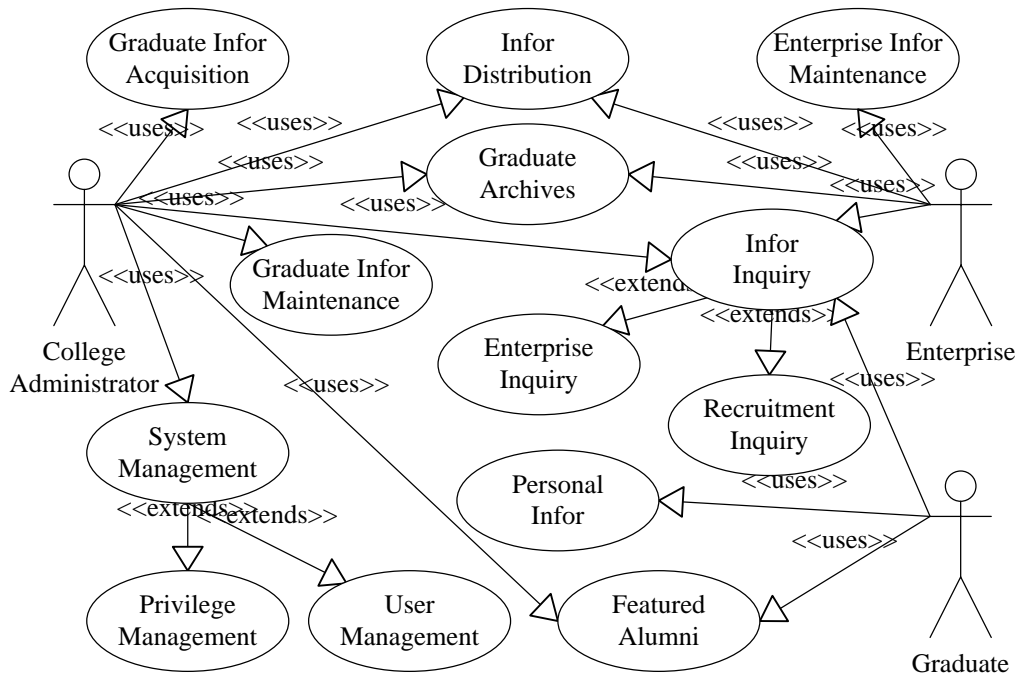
Graduate Infor Acquisition

Infor Distribution

Enterprise Infor Maintenance

<<uses>>

<<uses>>

<<uses>>

<<uses>>

<<uses>>

<<uses>>

<<uses>>

Graduate Archives

<<uses>>

<<uses>>

<<uses>>

Infor Inquiry

Graduate Infor Maintenance

<<uses>>

<<extends>>

<<extends>>

College Administrator

Enterprise Inquiry

Enterprise

<<uses>>

<<uses>>

Recruitment Inquiry

System Management

<<uses>>

Personal Infor

<<extends>>

<<extends>>

<<uses>>

Privilege Management

User Management

Featured Alumni

Graduate